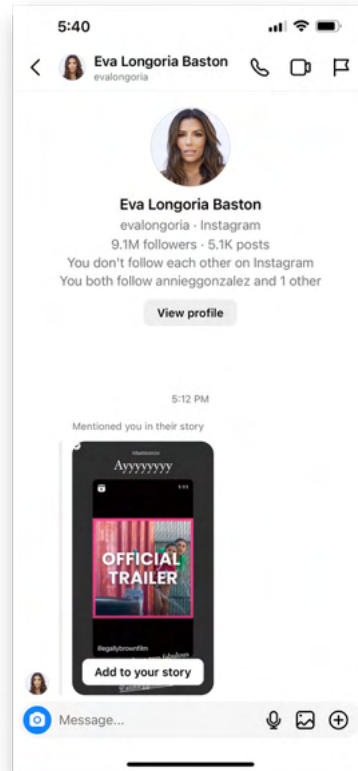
5:40

Eva Longoria Baston
evalongoria

Eva Longoria Baston
evalongoria · Instagram
9.1M followers · 5.1K posts
You don't follow each other on Instagram
You both follow annieggonzalez and 1 other

View profile

5:12 PM

Mentioned you in their story

Ayyyyyyy

OFFICIAL TRAILER

@egallybrownfilm

Add to your story

Message...